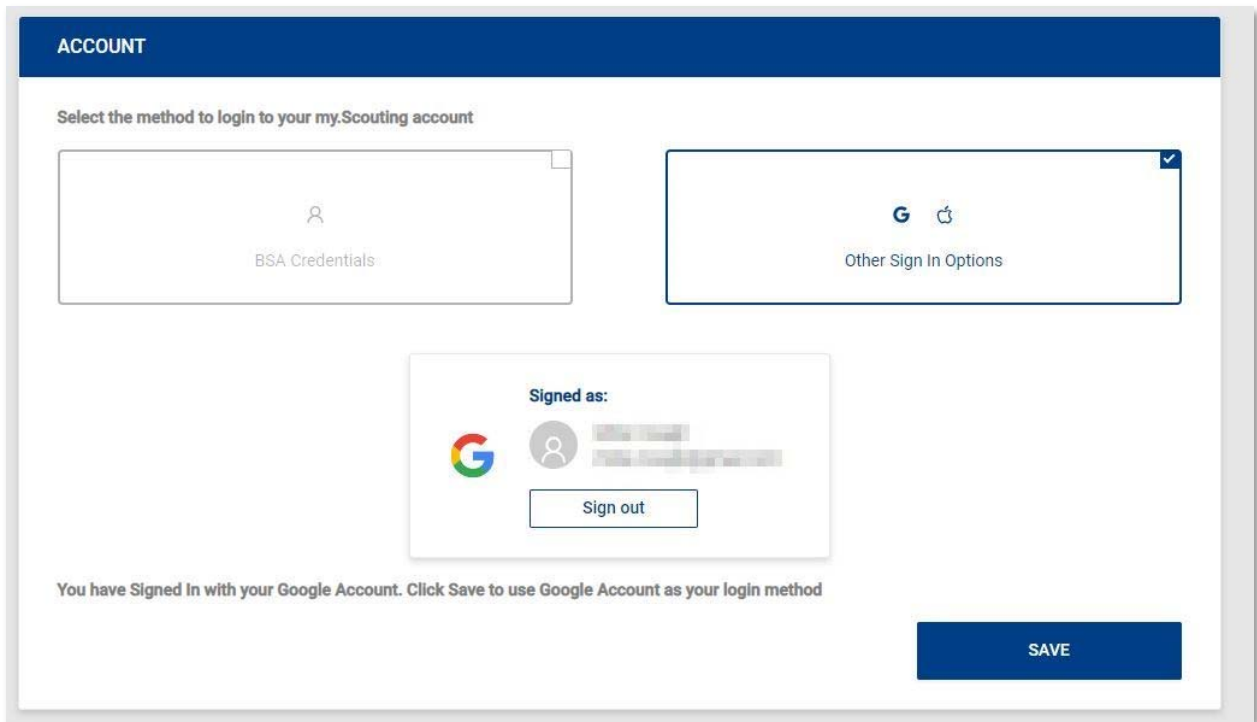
ACCOUNT

Select the method to login to your my.Scouting account

BSA Credentials

G

Other Sign In Options

Signed as:

G

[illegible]
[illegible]

Sign out

You have Signed In with your Google Account. Click Save to use Google Account as your login method

SAVE